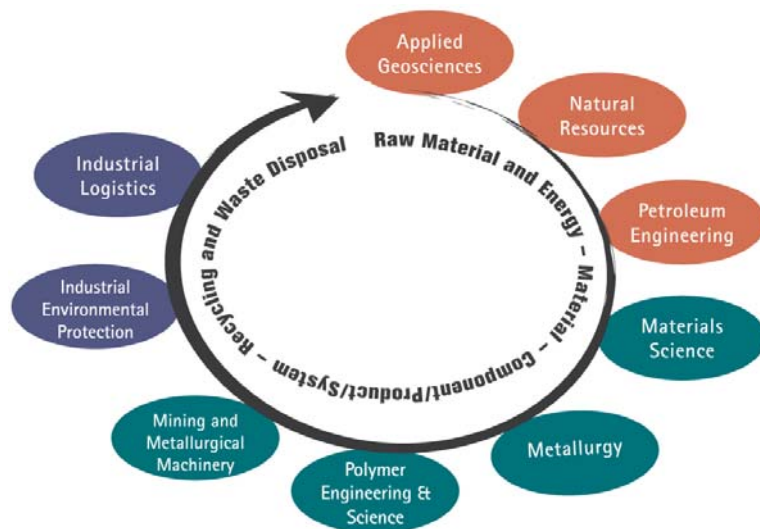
Applied Geosciences

Natural Resources

Petroleum Engineering

Materials Science

Metallurgy

Polymer Engineering & Science

Mining and Metallurgical Machinery

Industrial Environmental Protection

Industrial Logistics

Raw Material and Energy – Material – Component/Product/System – Recycling and Waste Disposal